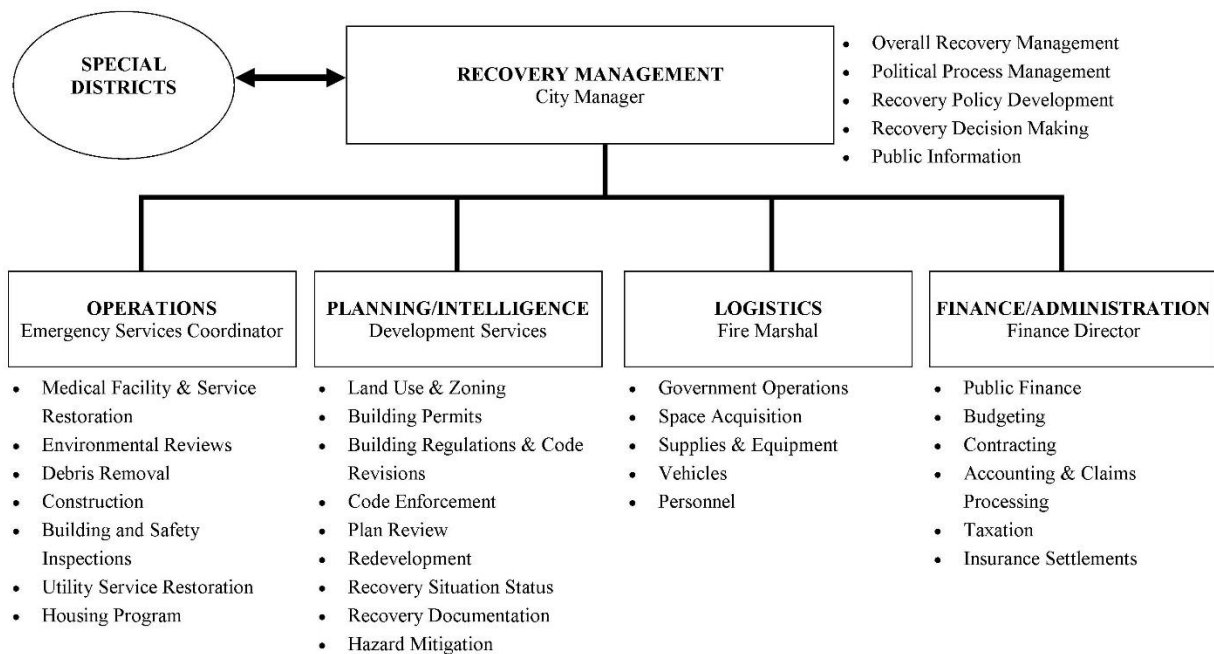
SPECIAL DISTRICTS

RECOVERY MANAGEMENT
City Manager

- Overall Recovery Management
- Political Process Management
- Recovery Policy Development
- Recovery Decision Making
- Public Information

OPERATIONS
Emergency Services Coordinator

- Medical Facility & Service Restoration
- Environmental Reviews
- Debris Removal
- Construction
- Building and Safety Inspections
- Utility Service Restoration
- Housing Program

PLANNING/INTELLIGENCE
Development Services

- Land Use & Zoning
- Building Permits
- Building Regulations & Code Revisions
- Code Enforcement
- Plan Review
- Redevelopment
- Recovery Situation Status
- Recovery Documentation
- Hazard Mitigation

LOGISTICS
Fire Marshal

- Government Operations
- Space Acquisition
- Supplies & Equipment
- Vehicles
- Personnel

FINANCE/ADMINISTRATION
Finance Director

- Public Finance
- Budgeting
- Contracting
- Accounting & Claims Processing
- Taxation
- Insurance Settlements